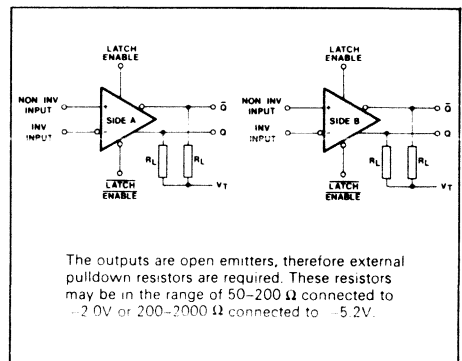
LATCH ENABLE

NON INV INPUT

INV INPUT

SIDE A

$\overline{Q}$

Q

$R_L$

$R_L$

$\overline{\text{LATCH ENABLE}}$

$V_T$

LATCH ENABLE

NON INV INPUT

INV INPUT

SIDE B

$R_L$

$R_L$

$\overline{\text{LATCH ENABLE}}$

The outputs are open emitters, therefore external pulldown resistors are required. These resistors may be in the range of 50–200 Ω connected to −2.0V or 200–2000 Ω connected to −5.2V.